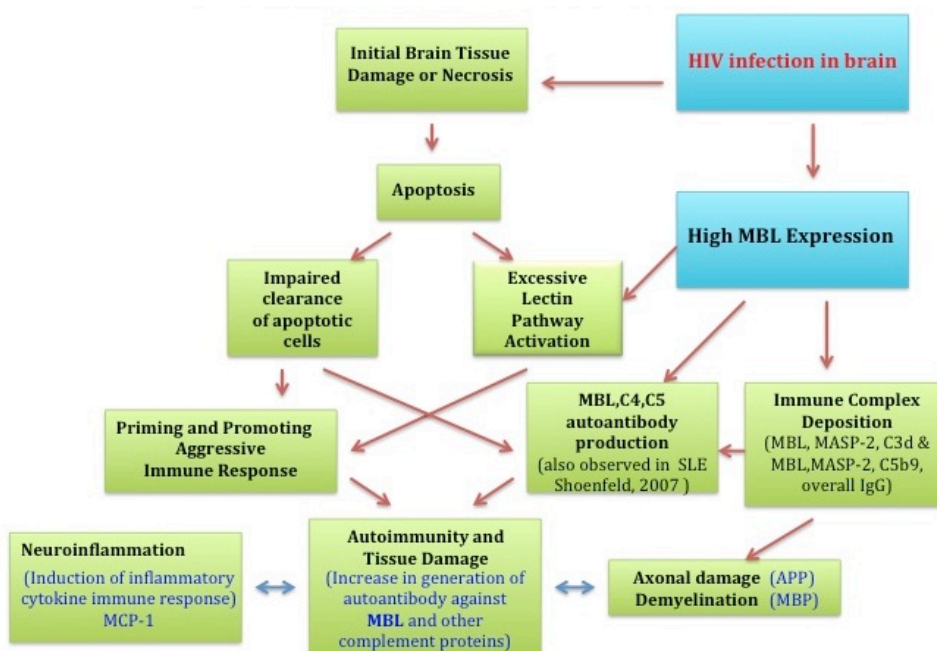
Initial Brain Tissue Damage or Necrosis

HIV infection in brain

Apoptosis

High MBL Expression

Impaired clearance of apoptotic cells

Excessive Lectin Pathway Activation

Priming and Promoting Aggressive Immune Response

MBL,C4,C5 autoantibody production (also observed in SLE Shoenfeld, 2007 )

Immune Complex Deposition (MBL, MASP-2, C3d & MBL,MASP-2, C5b9, overall IgG)

Neuroinflammation (Induction of inflammatory cytokine immune response) MCP-1

Autoimmunity and Tissue Damage (Increase in generation of autoantibody against MBL and other complement proteins)

Axonal damage (APP) Demyelination (MBP)